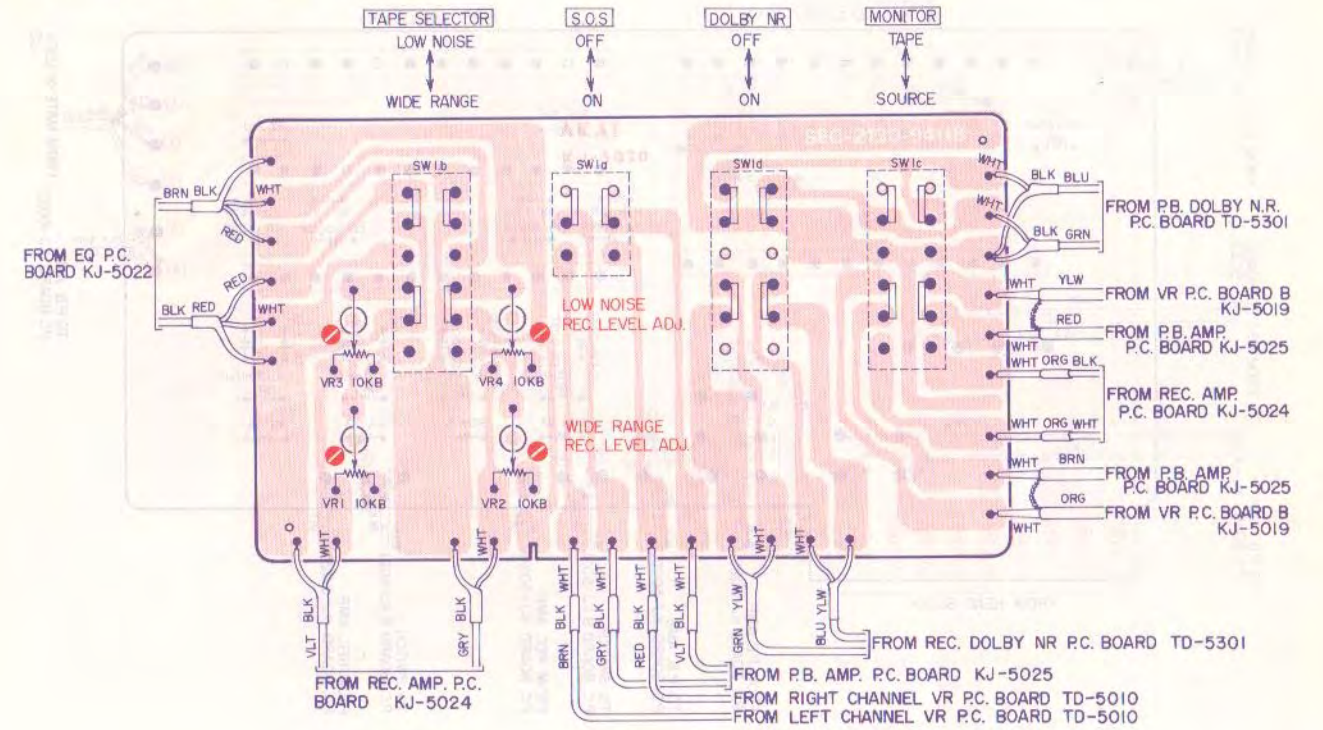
TAPE SELECTOR
LOW NOISE
WIDE RANGE

S.O.S
OFF
ON

DOLBY NR
OFF
ON

MONITOR
TAPE
SOURCE

AKAI
KJ-1020

SRC-2100-0411B

SW1b
SW1a
SW1d
SW1c

BRN BLK
WHT
RED
FROM EQ P.C. BOARD KJ-5022
RED
BLK RED
WHT

VR3 10KB
VR4 10KB
VR1 10KB
VR2 10KB

LOW NOISE REC. LEVEL ADJ.
WIDE RANGE REC. LEVEL ADJ.

WHT
BLK BLU
WHT
BLK GRN
FROM P.B. DOLBY N.R. P.C. BOARD TD-5301
WHT YLW
FROM VR P.C. BOARD B KJ-5019
RED
FROM P.B. AMP. P.C. BOARD KJ-5025
WHT ORG BLK
FROM REC. AMP. P.C. BOARD KJ-5024
WHT ORG WHT
WHT BRN
FROM P.B. AMP. P.C. BOARD KJ-5025
ORG
FROM VR P.C. BOARD B KJ-5019
WHT

WHT BLK VLT
WHT BLK GRY
FROM REC. AMP. P.C. BOARD KJ-5024

WHT BLK BRN
WHT BLK GRY
WHT BLK RED
WHT BLK VLT
WHT YLW GRN
WHT YLW BLU

FROM REC. DOLBY NR P.C. BOARD TD-5301
FROM P.B. AMP. P.C. BOARD KJ-5025
FROM RIGHT CHANNEL VR P.C. BOARD TD-5010
FROM LEFT CHANNEL VR P.C. BOARD TD-5010